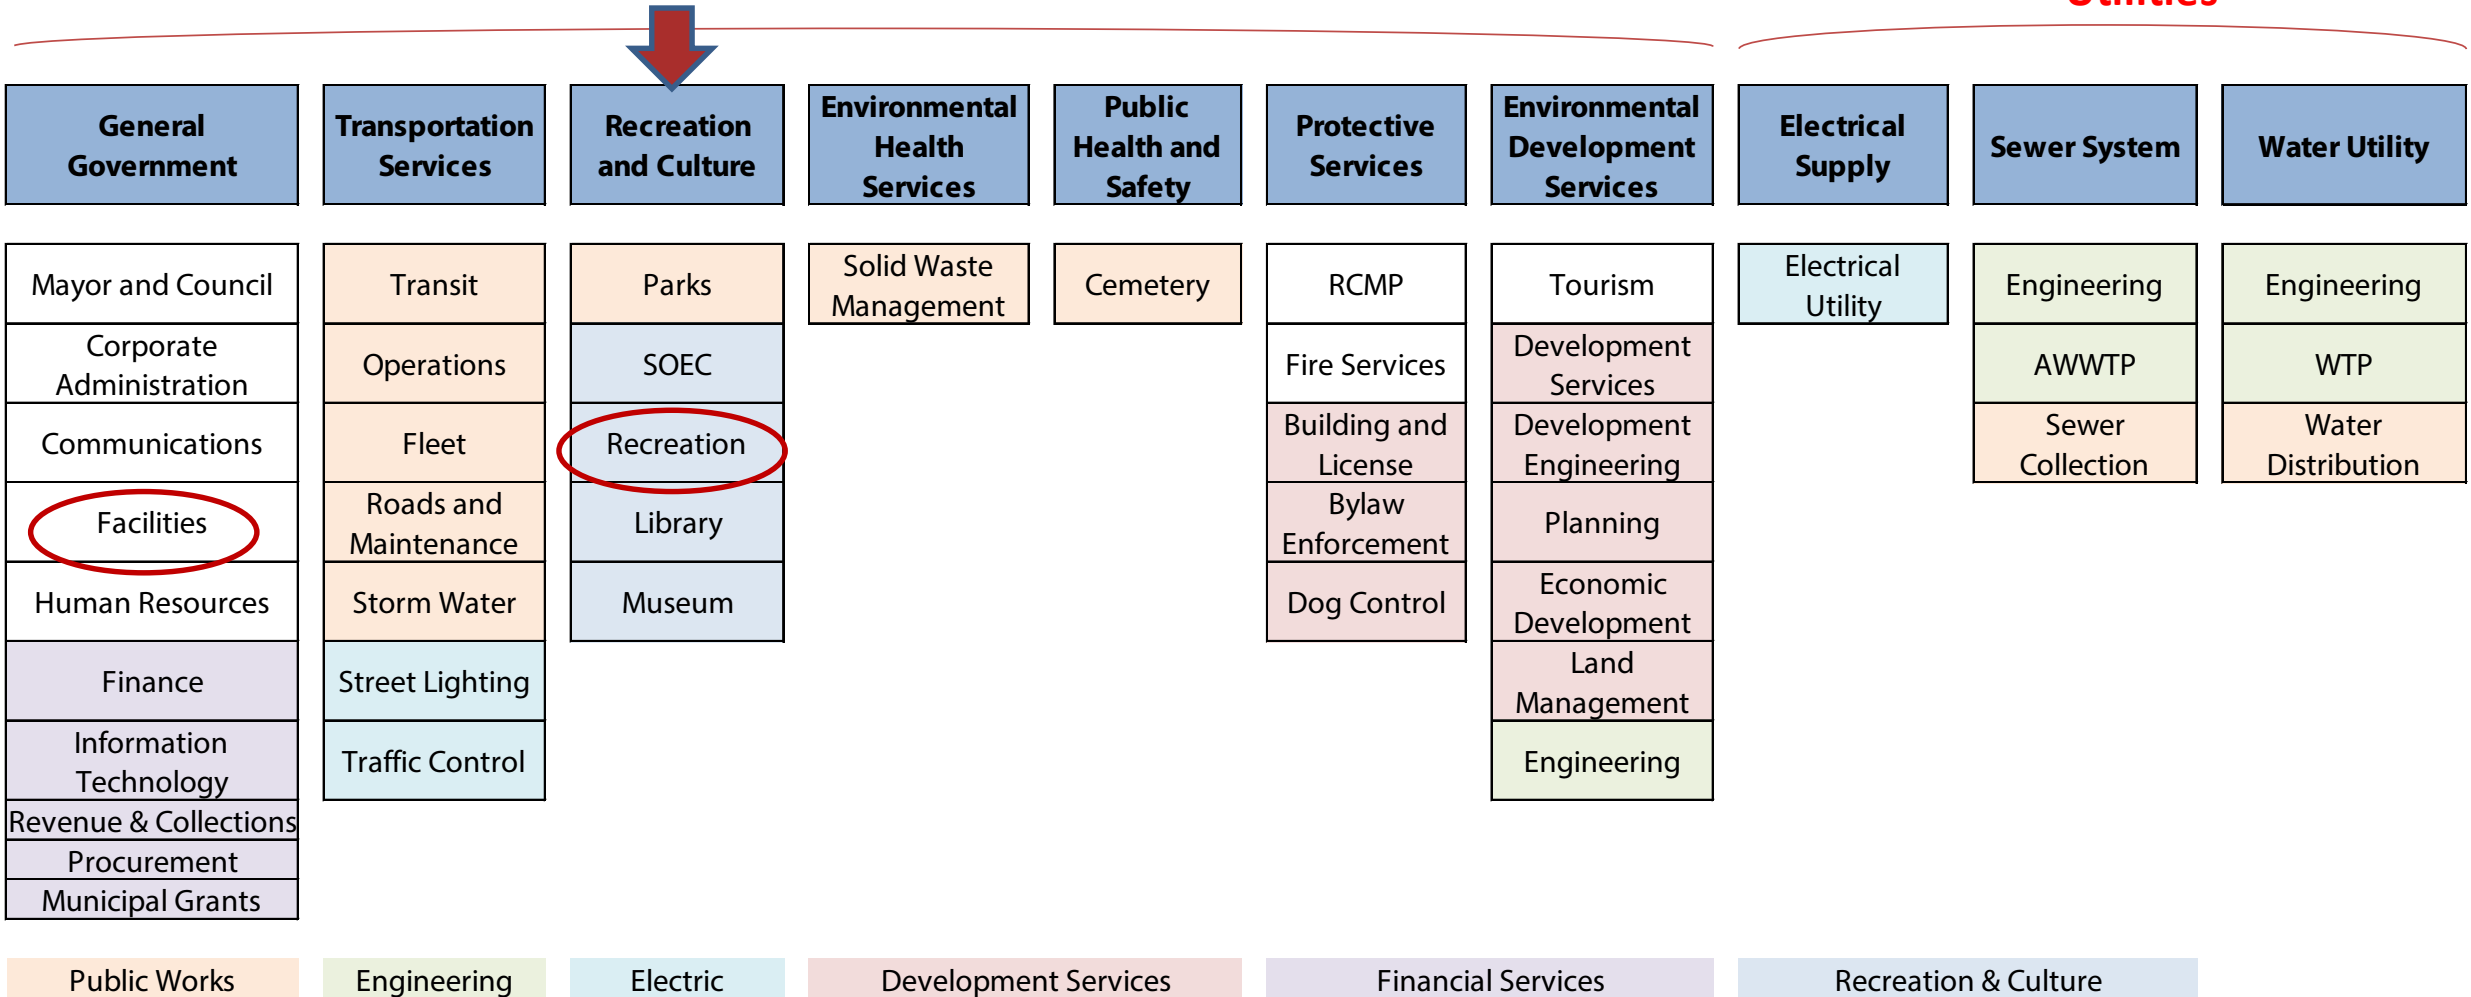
Utilities

| General Government | Transportation Services | Recreation and Culture | Environmental Health Services | Public Health and Safety | Protective Services | Environmental Development Services | Electrical Supply | Sewer System | Water Utility |
|---|---|---|---|---|---|---|---|---|---|
| Mayor and Council | Transit | Parks | Solid Waste Management | Cemetery | RCMP | Tourism | Electrical Utility | Engineering | Engineering |
| Corporate Administration | Operations | SOEC | | | Fire Services | Development Services | | AWWTP | WTP |
| Communications | Fleet | Recreation | | | Building and License | Development Engineering | | Sewer Collection | Water Distribution |
| Facilities | Roads and Maintenance | Library | | | Bylaw Enforcement | Planning | | | |
| Human Resources | Storm Water | Museum | | | Dog Control | Economic Development | | | |
| Finance | Street Lighting | | | | | Land Management | | | |
| Information Technology | Traffic Control | | | | | Engineering | | | |
| Revenue & Collections | | | | | | | | | |
| Procurement | | | | | | | | | |
| Municipal Grants | | | | | | | | | |

Public Works
Engineering
Electric
Development Services
Financial Services
Recreation & Culture